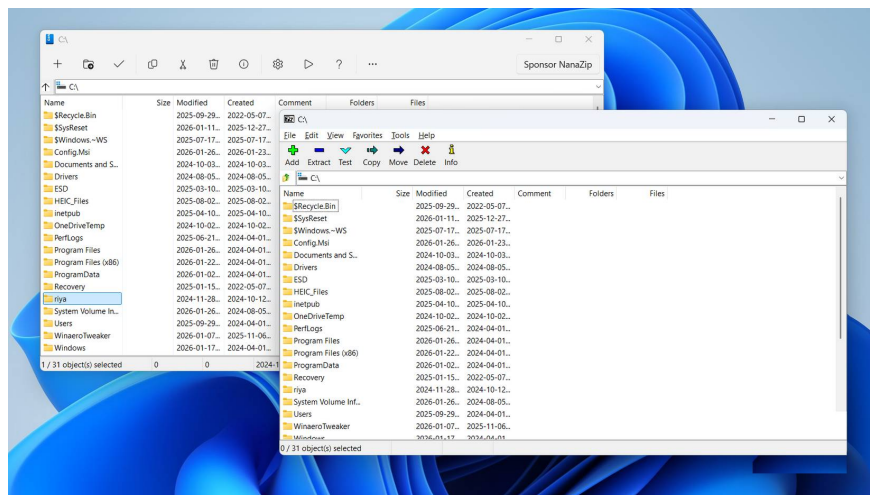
C:\

Sponsor NanaZip

C:\

| Name | Size | Modified | Created | Comment | Folders | Files |
|---|---|---|---|---|---|---|
| $Recycle.Bin | | 2025-09-29... | 2022-05-07... | | | |
| $SysReset | | 2026-01-11... | 2025-12-27... | | | |
| $Windows.~WS | | 2025-07-17... | 2025-07-17... | | | |
| Config.Msi | | 2026-01-26... | 2026-01-23... | | | |
| Documents and S... | | 2024-10-03... | 2024-10-03... | | | |
| Drivers | | 2024-08-05... | 2024-08-05... | | | |
| ESD | | 2025-03-10... | 2025-03-10... | | | |
| HEIC_Files | | 2025-08-02... | 2025-08-02... | | | |
| inetpub | | 2025-04-10... | 2025-04-10... | | | |
| OneDriveTemp | | 2024-10-02... | 2024-10-02... | | | |
| PerfLogs | | 2025-06-21... | 2024-04-01... | | | |
| Program Files | | 2026-01-26... | 2024-04-01... | | | |
| Program Files (x86) | | 2026-01-22... | 2024-04-01... | | | |
| ProgramData | | 2026-01-02... | 2024-04-01... | | | |
| Recovery | | 2025-01-15... | 2022-05-07... | | | |
| riya | | 2024-11-28... | 2024-10-12... | | | |
| System Volume In... | | 2026-01-26... | 2024-08-05... | | | |
| Users | | 2025-09-29... | 2024-04-01... | | | |
| WinaeroTweaker | | 2026-01-07... | 2025-11-06... | | | |
| Windows | | 2026-01-17... | 2025-04-01... | | | |

1 / 31 object(s) selected 0 0 2024-1

C:\

File Edit View Favorites Tools Help

Add Extract Test Copy Move Delete Info

C:\

| Name | Size | Modified | Created | Comment | Folders | Files |
|---|---|---|---|---|---|---|
| $Recycle.Bin | | 2025-09-29... | 2022-05-07... | | | |
| $SysReset | | 2026-01-11... | 2025-12-27... | | | |
| $Windows.~WS | | 2025-07-17... | 2025-07-17... | | | |
| Config.Msi | | 2026-01-26... | 2026-01-23... | | | |
| Documents and S... | | 2024-10-03... | 2024-10-03... | | | |
| Drivers | | 2024-08-05... | 2024-08-05... | | | |
| ESD | | 2025-03-10... | 2025-03-10... | | | |
| HEIC_Files | | 2025-08-02... | 2025-08-02... | | | |
| inetpub | | 2025-04-10... | 2025-04-10... | | | |
| OneDriveTemp | | 2024-10-02... | 2024-10-02... | | | |
| PerfLogs | | 2025-06-21... | 2024-04-01... | | | |
| Program Files | | 2026-01-26... | 2024-04-01... | | | |
| Program Files (x86) | | 2026-01-22... | 2024-04-01... | | | |
| ProgramData | | 2026-01-02... | 2024-04-01... | | | |
| Recovery | | 2025-01-15... | 2022-05-07... | | | |
| riya | | 2024-11-28... | 2024-10-12... | | | |
| System Volume Inf... | | 2026-01-26... | 2024-08-05... | | | |
| Users | | 2025-09-29... | 2024-04-01... | | | |
| WinaeroTweaker | | 2026-01-07... | 2025-11-06... | | | |
| Windows | | 2026-01-17... | 2024-04-01... | | | |

0 / 31 object(s) selected